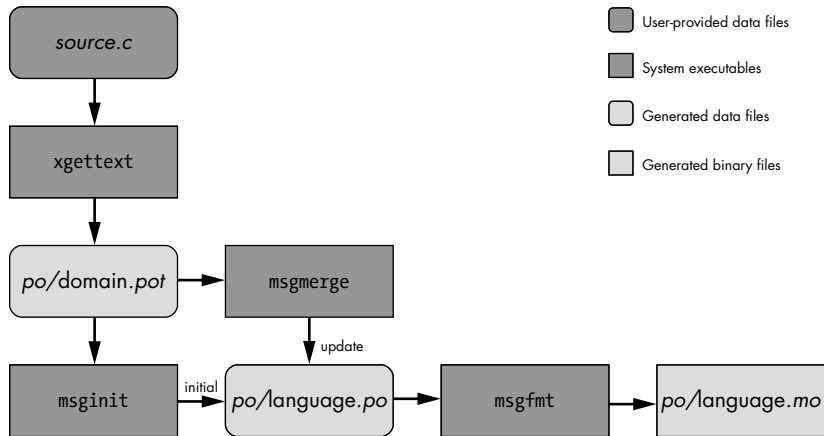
source.c

xgettext

po/domain.pot

msgmerge

update

msginit

initial

po/language.po

msgfmt

po/language.mo

User-provided data files

System executables

Generated data files

Generated binary files